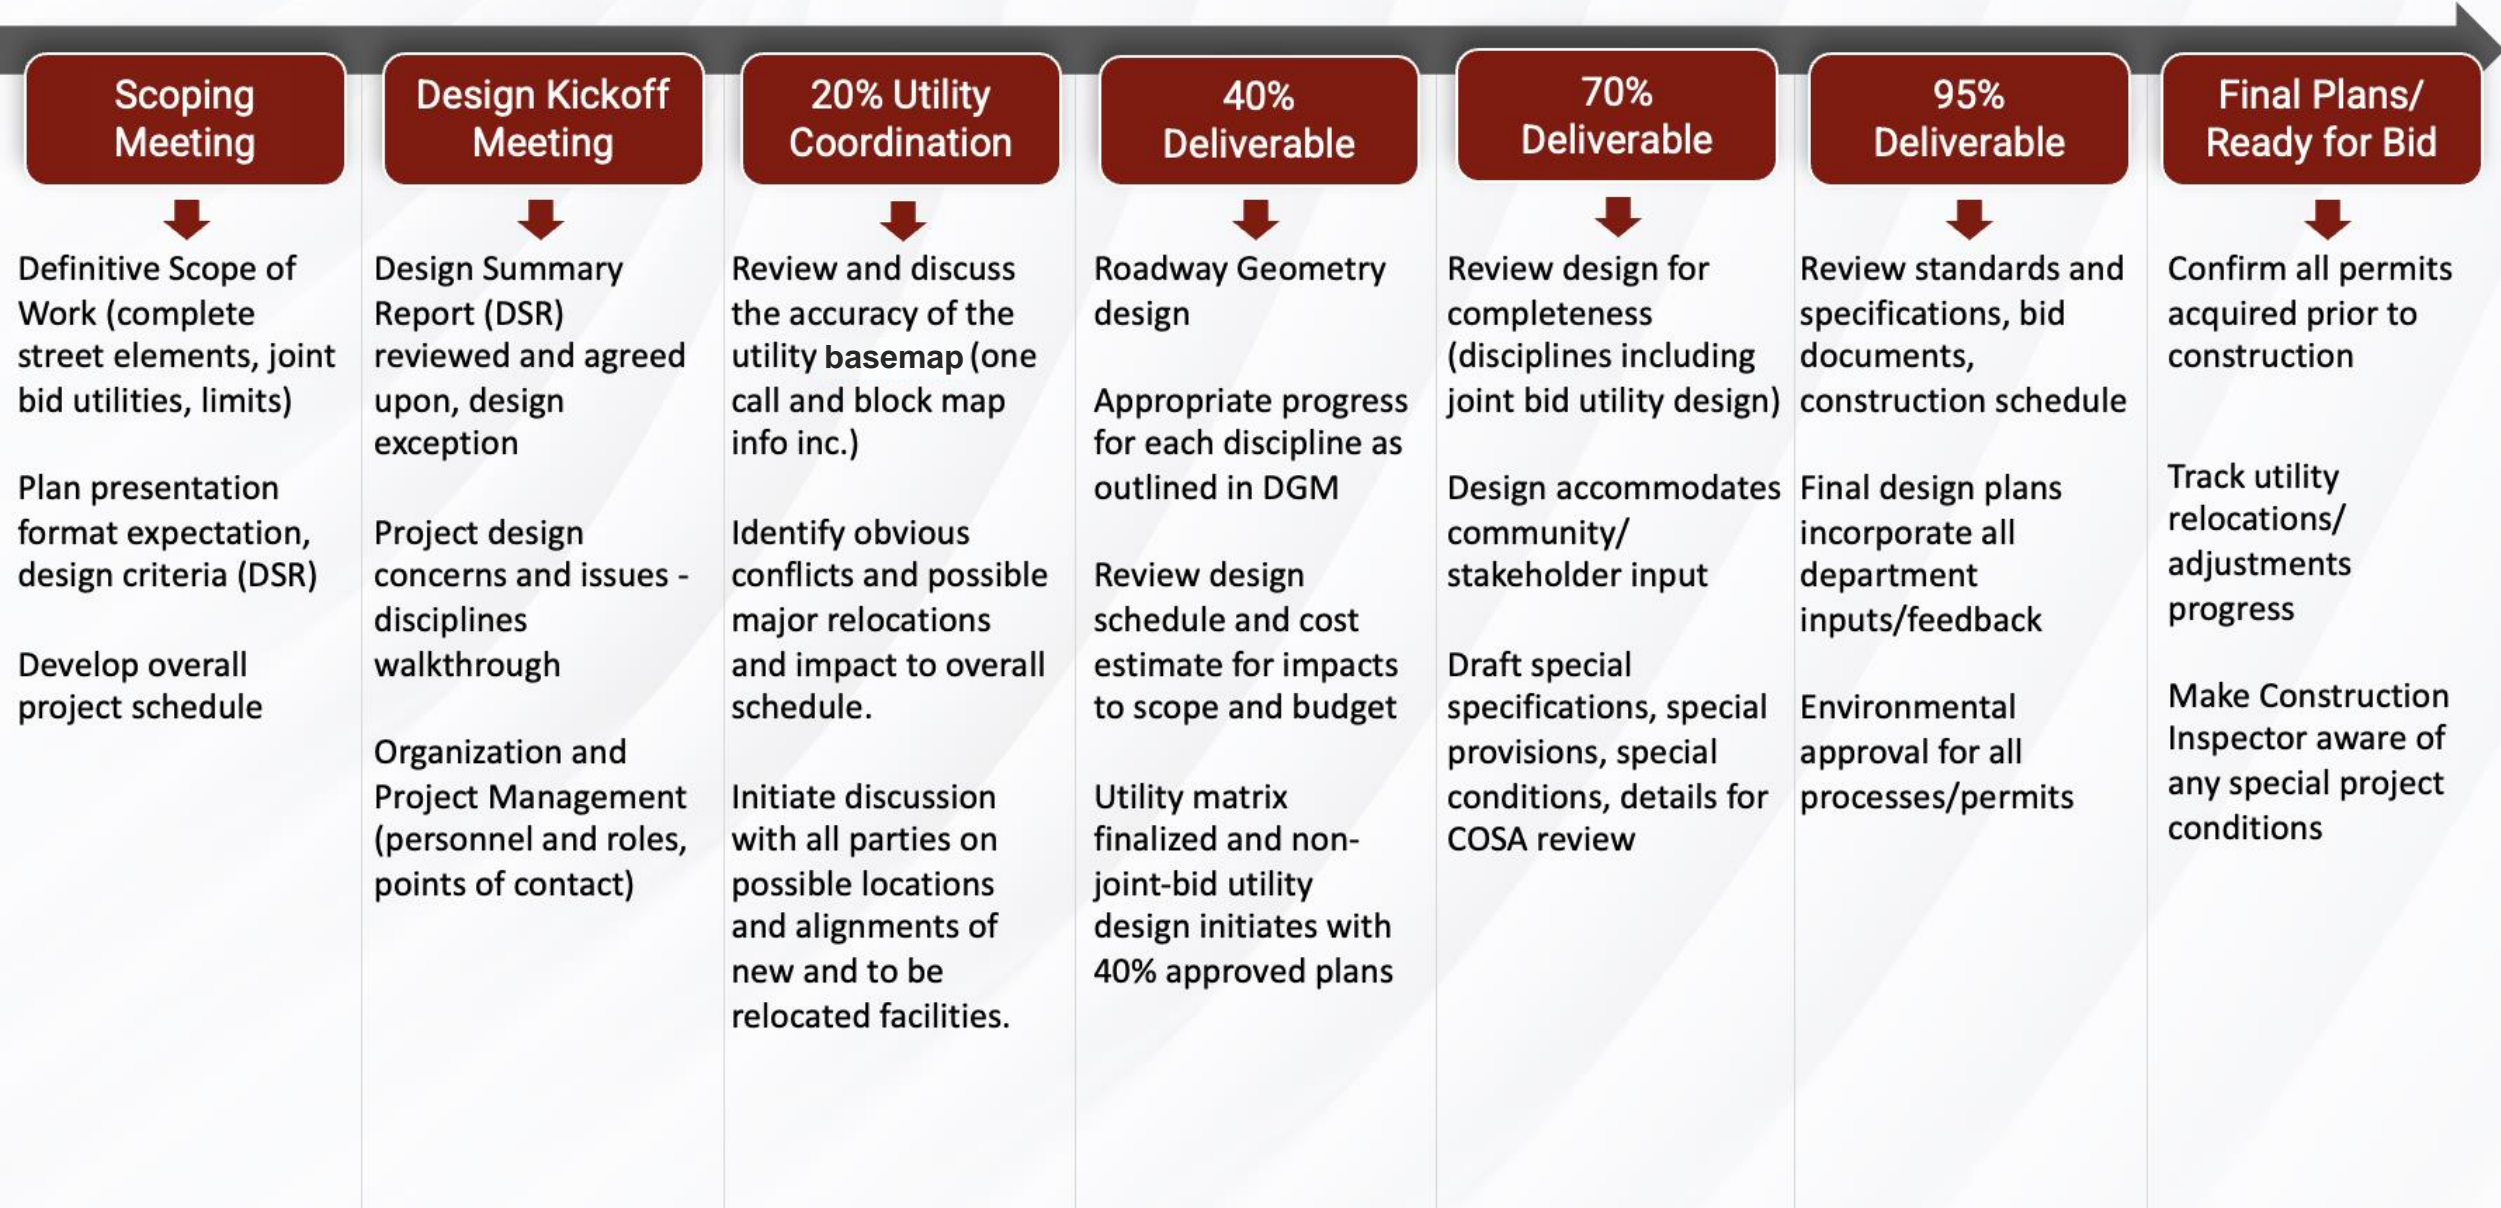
Scoping Meeting

Definitive Scope of Work (complete street elements, joint bid utilities, limits)

Plan presentation format expectation, design criteria (DSR)

Develop overall project schedule

Design Kickoff Meeting

Design Summary Report (DSR) reviewed and agreed upon, design exception

Project design concerns and issues - disciplines walkthrough

Organization and Project Management (personnel and roles, points of contact)

20% Utility Coordination

Review and discuss the accuracy of the utility basemap (one call and block map info inc.)

Identify obvious conflicts and possible major relocations and impact to overall schedule.

Initiate discussion with all parties on possible locations and alignments of new and to be relocated facilities.

40% Deliverable

Roadway Geometry design

Appropriate progress for each discipline as outlined in DGM

Review design schedule and cost estimate for impacts to scope and budget

Utility matrix finalized and non-joint-bid utility design initiates with 40% approved plans

70% Deliverable

Review design for completeness (disciplines including joint bid utility design)

Design accommodates community/ stakeholder input

Draft special specifications, special provisions, special conditions, details for COSA review

95% Deliverable

Review standards and specifications, bid documents, construction schedule

Final design plans incorporate all department inputs/feedback

Environmental approval for all processes/permits

Final Plans/ Ready for Bid

Confirm all permits acquired prior to construction

Track utility relocations/ adjustments progress

Make Construction Inspector aware of any special project conditions